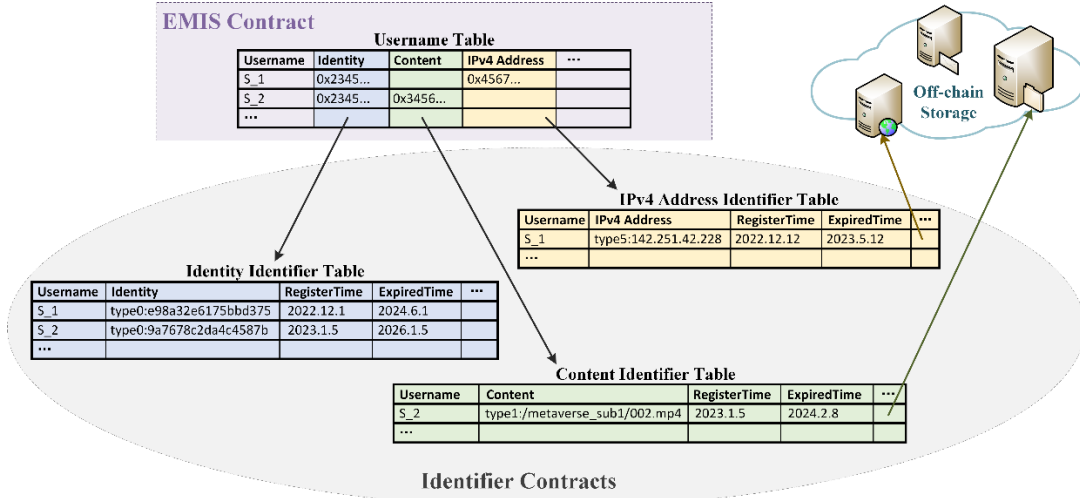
EMIS Contract

Username Table

| Username | Identity | Content | IPv4 Address | ··· |
|---|---|---|---|---|
| S_1 | 0x2345... | | 0x4567... | |
| S_2 | 0x2345... | 0x3456... | | |
| ··· | | | | |

Off-chain Storage

IPv4 Address Identifier Table

| Username | IPv4 Address | RegisterTime | ExpiredTime | ··· |
|---|---|---|---|---|
| S_1 | type5:142.251.42.228 | 2022.12.12 | 2023.5.12 | |
| ··· | | | | |

Identity Identifier Table

| Username | Identity | RegisterTime | ExpiredTime | ··· |
|---|---|---|---|---|
| S_1 | type0:e98a32e6175bbd375 | 2022.12.1 | 2024.6.1 | |
| S_2 | type0:9a7678c2da4c4587b | 2023.1.5 | 2026.1.5 | |
| ··· | | | | |

Content Identifier Table

| Username | Content | RegisterTime | ExpiredTime | ··· |
|---|---|---|---|---|
| S_2 | type1:/metaverse_sub1/002.mp4 | 2023.1.5 | 2024.2.8 | |
| ··· | | | | |

Identifier Contracts